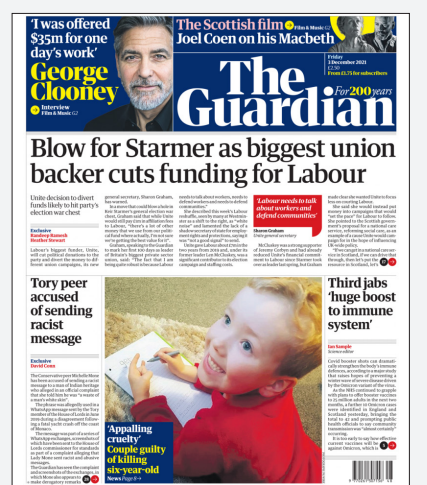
'I was offered $35m for one day's work'

George Clooney

Interview Film & Music G2

The Scottish film Film & Music G2

Joel Coen on his Macbeth

Friday 3 December 2021 £2.50 From £1.75 for subscribers

The Guardian

For 200 years

Blow for Starmer as biggest union backer cuts funding for Labour

Unite decision to divert funds likely to hit party's election war chest

Exclusive
Randeep Ramesh
Heather Stewart

Labour's biggest funder, Unite, will cut political donations to the party and divert the money to different union campaigns, its new general secretary, Sharon Graham, has warned.

In a move that could blow a hole in Keir Starmer's general election war chest, Graham said that while Unite would still pay £1m in affiliation fees to Labour, "there's a lot of other money that we use from our political fund where actually, I'm not sure we're getting the best value for it".

Graham, speaking to the Guardian to mark her first 100 days as leader of Britain's biggest private sector union, said: "The fact that I am being quite robust is because Labour needs to talk about workers, needs to defend workers and needs to defend communities."

She described this week's Labour reshuffle, seen by many at Westminster as a shift to the right, as "white noise" and lamented the lack of a shadow secretary of state for employment rights and protections, saying it was "not a good signal" to send.

Unite gave Labour about £10m in the two years from 2019 and, under its former leader Len McCluskey, was a significant contributor to election campaigns and staffing costs.

'Labour needs to talk about workers and defend communities'

Sharon Graham
Unite general secretary

McCluskey was a strong supporter of Jeremy Corbyn and had already reduced Unite's financial commitment to Labour since Starmer took over as leader last spring, but Graham made clear she wanted Unite to focus less on courting Labour.

She said she would instead put money into campaigns that would "set the pace" for Labour to follow. She pointed to the Scottish government's proposal for a national care service, reforming social care, as an example of a policy Unite could campaign for in the hope of influencing UK-wide policy.

"If we can get transitional care services in Scotland, if we can drive that through, then let's put the same resource in Scotland, let's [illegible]

Tory peer accused of sending racist message

Exclusive
David Conn

The Conservative peer Michelle Mone has been accused of sending a racist message to a man of Indian heritage who alleges in an official complaint that she told him he was "a waste of a man's white skin".

The phrase was allegedly used in a WhatsApp message sent by the Tory member of the House of Lords in June 2019 during a disagreement following a fatal yacht crash off the coast of Monaco.

The message was part of a series of WhatsApp exchanges, screenshots of which have been sent to the House of Lords commissioner for standards as part of a complaint alleging that Lady Mone sent racist and abusive messages.

The Guardian has seen the complaint and screenshots of the exchanges, in which Mone also appears to make derogatory remarks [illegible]

'Appalling cruelty' Couple guilty of killing six-year-old
News Page 8 →

Third jabs 'huge boost to immune system'

Ian Sample
Science editor

Covid booster shots can dramatically strengthen the body's immune defences, according to a major study that raises hopes of protection in a winter wave of severe disease driven by the Omicron variant of the virus.

At the 20 November the rollout with plans to offer booster vaccines to 25 million adults in the next two months, a further seven vaccines were identified in England and Scotland yesterday, bringing the total to 42 and prompting public health officials to say community transmission was "almost certainly" occurring.

It is too early to say how effective current vaccines will be against Omicron, which is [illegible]